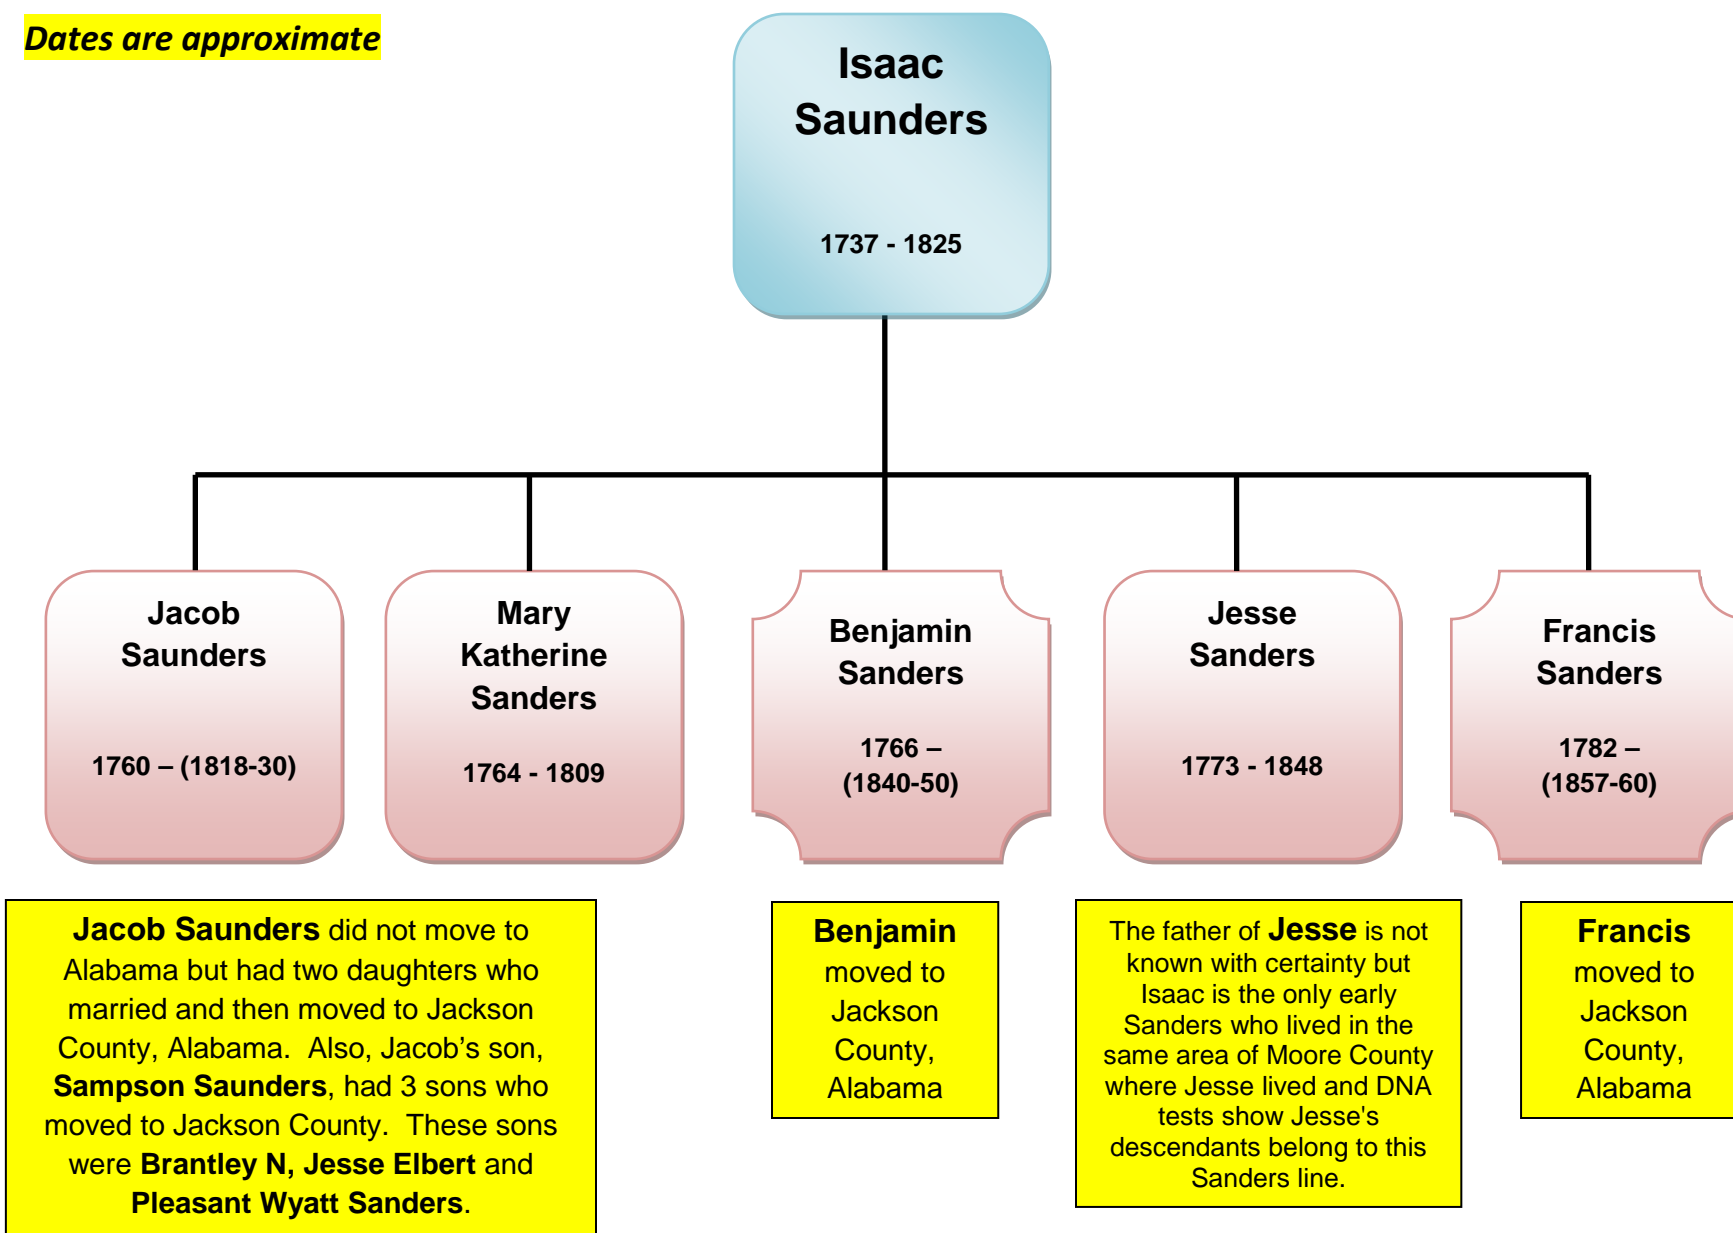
Dates are approximate

Isaac Saunders

1737 - 1825

Jacob Saunders

1760 – (1818-30)

Mary Katherine Sanders

1764 - 1809

Benjamin Sanders

1766 – (1840-50)

Jesse Sanders

1773 - 1848

Francis Sanders

1782 – (1857-60)

Jacob Saunders did not move to Alabama but had two daughters who married and then moved to Jackson County, Alabama. Also, Jacob's son, Sampson Saunders, had 3 sons who moved to Jackson County. These sons were Brantley N, Jesse Elbert and Pleasant Wyatt Sanders.

Benjamin moved to Jackson County, Alabama

The father of Jesse is not known with certainty but Isaac is the only early Sanders who lived in the same area of Moore County where Jesse lived and DNA tests show Jesse's descendants belong to this Sanders line.

Francis moved to Jackson County, Alabama